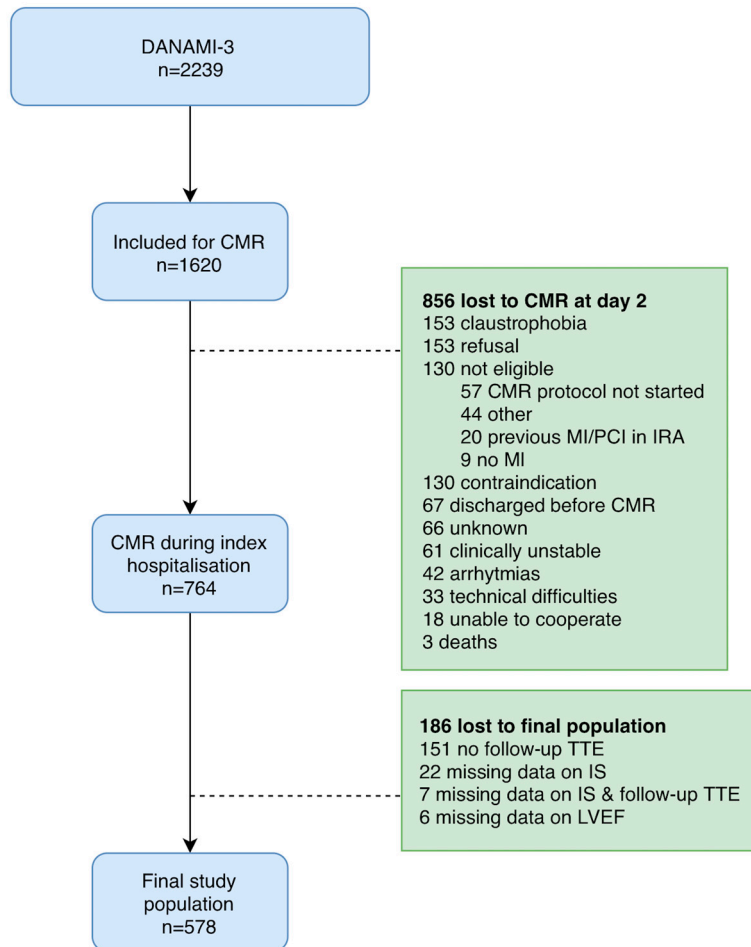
DANAMI-3
n=2239

Included for CMR
n=1620

**856 lost to CMR at day 2**
153 claustrophobia
153 refusal
130 not eligible
57 CMR protocol not started
44 other
20 previous MI/PCI in IRA
9 no MI
130 contraindication
67 discharged before CMR
66 unknown
61 clinically unstable
42 arrhytmias
33 technical difficulties
18 unable to cooperate
3 deaths

CMR during index hospitalisation
n=764

**186 lost to final population**
151 no follow-up TTE
22 missing data on IS
7 missing data on IS & follow-up TTE
6 missing data on LVEF

Final study population
n=578